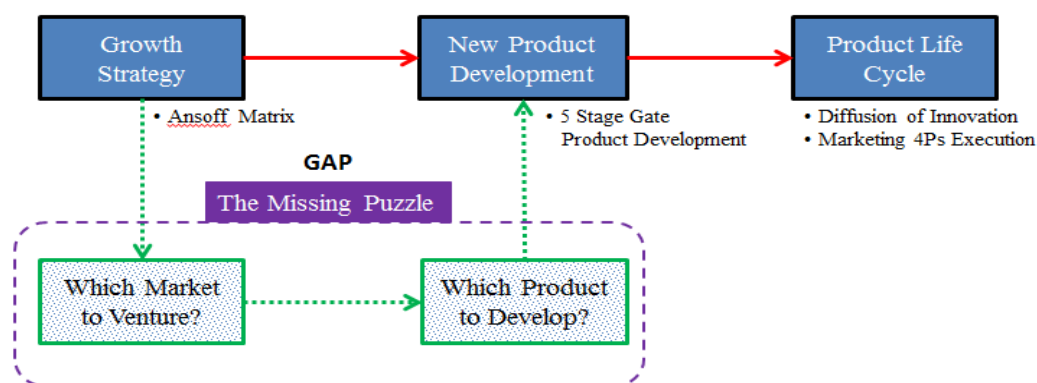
Growth Strategy

New Product Development

Product Life Cycle

• Ansoff Matrix

• 5 Stage Gate Product Development

• Diffusion of Innovation
• Marketing 4Ps Execution

GAP

The Missing Puzzle

Which Market to Venture?

Which Product to Develop?